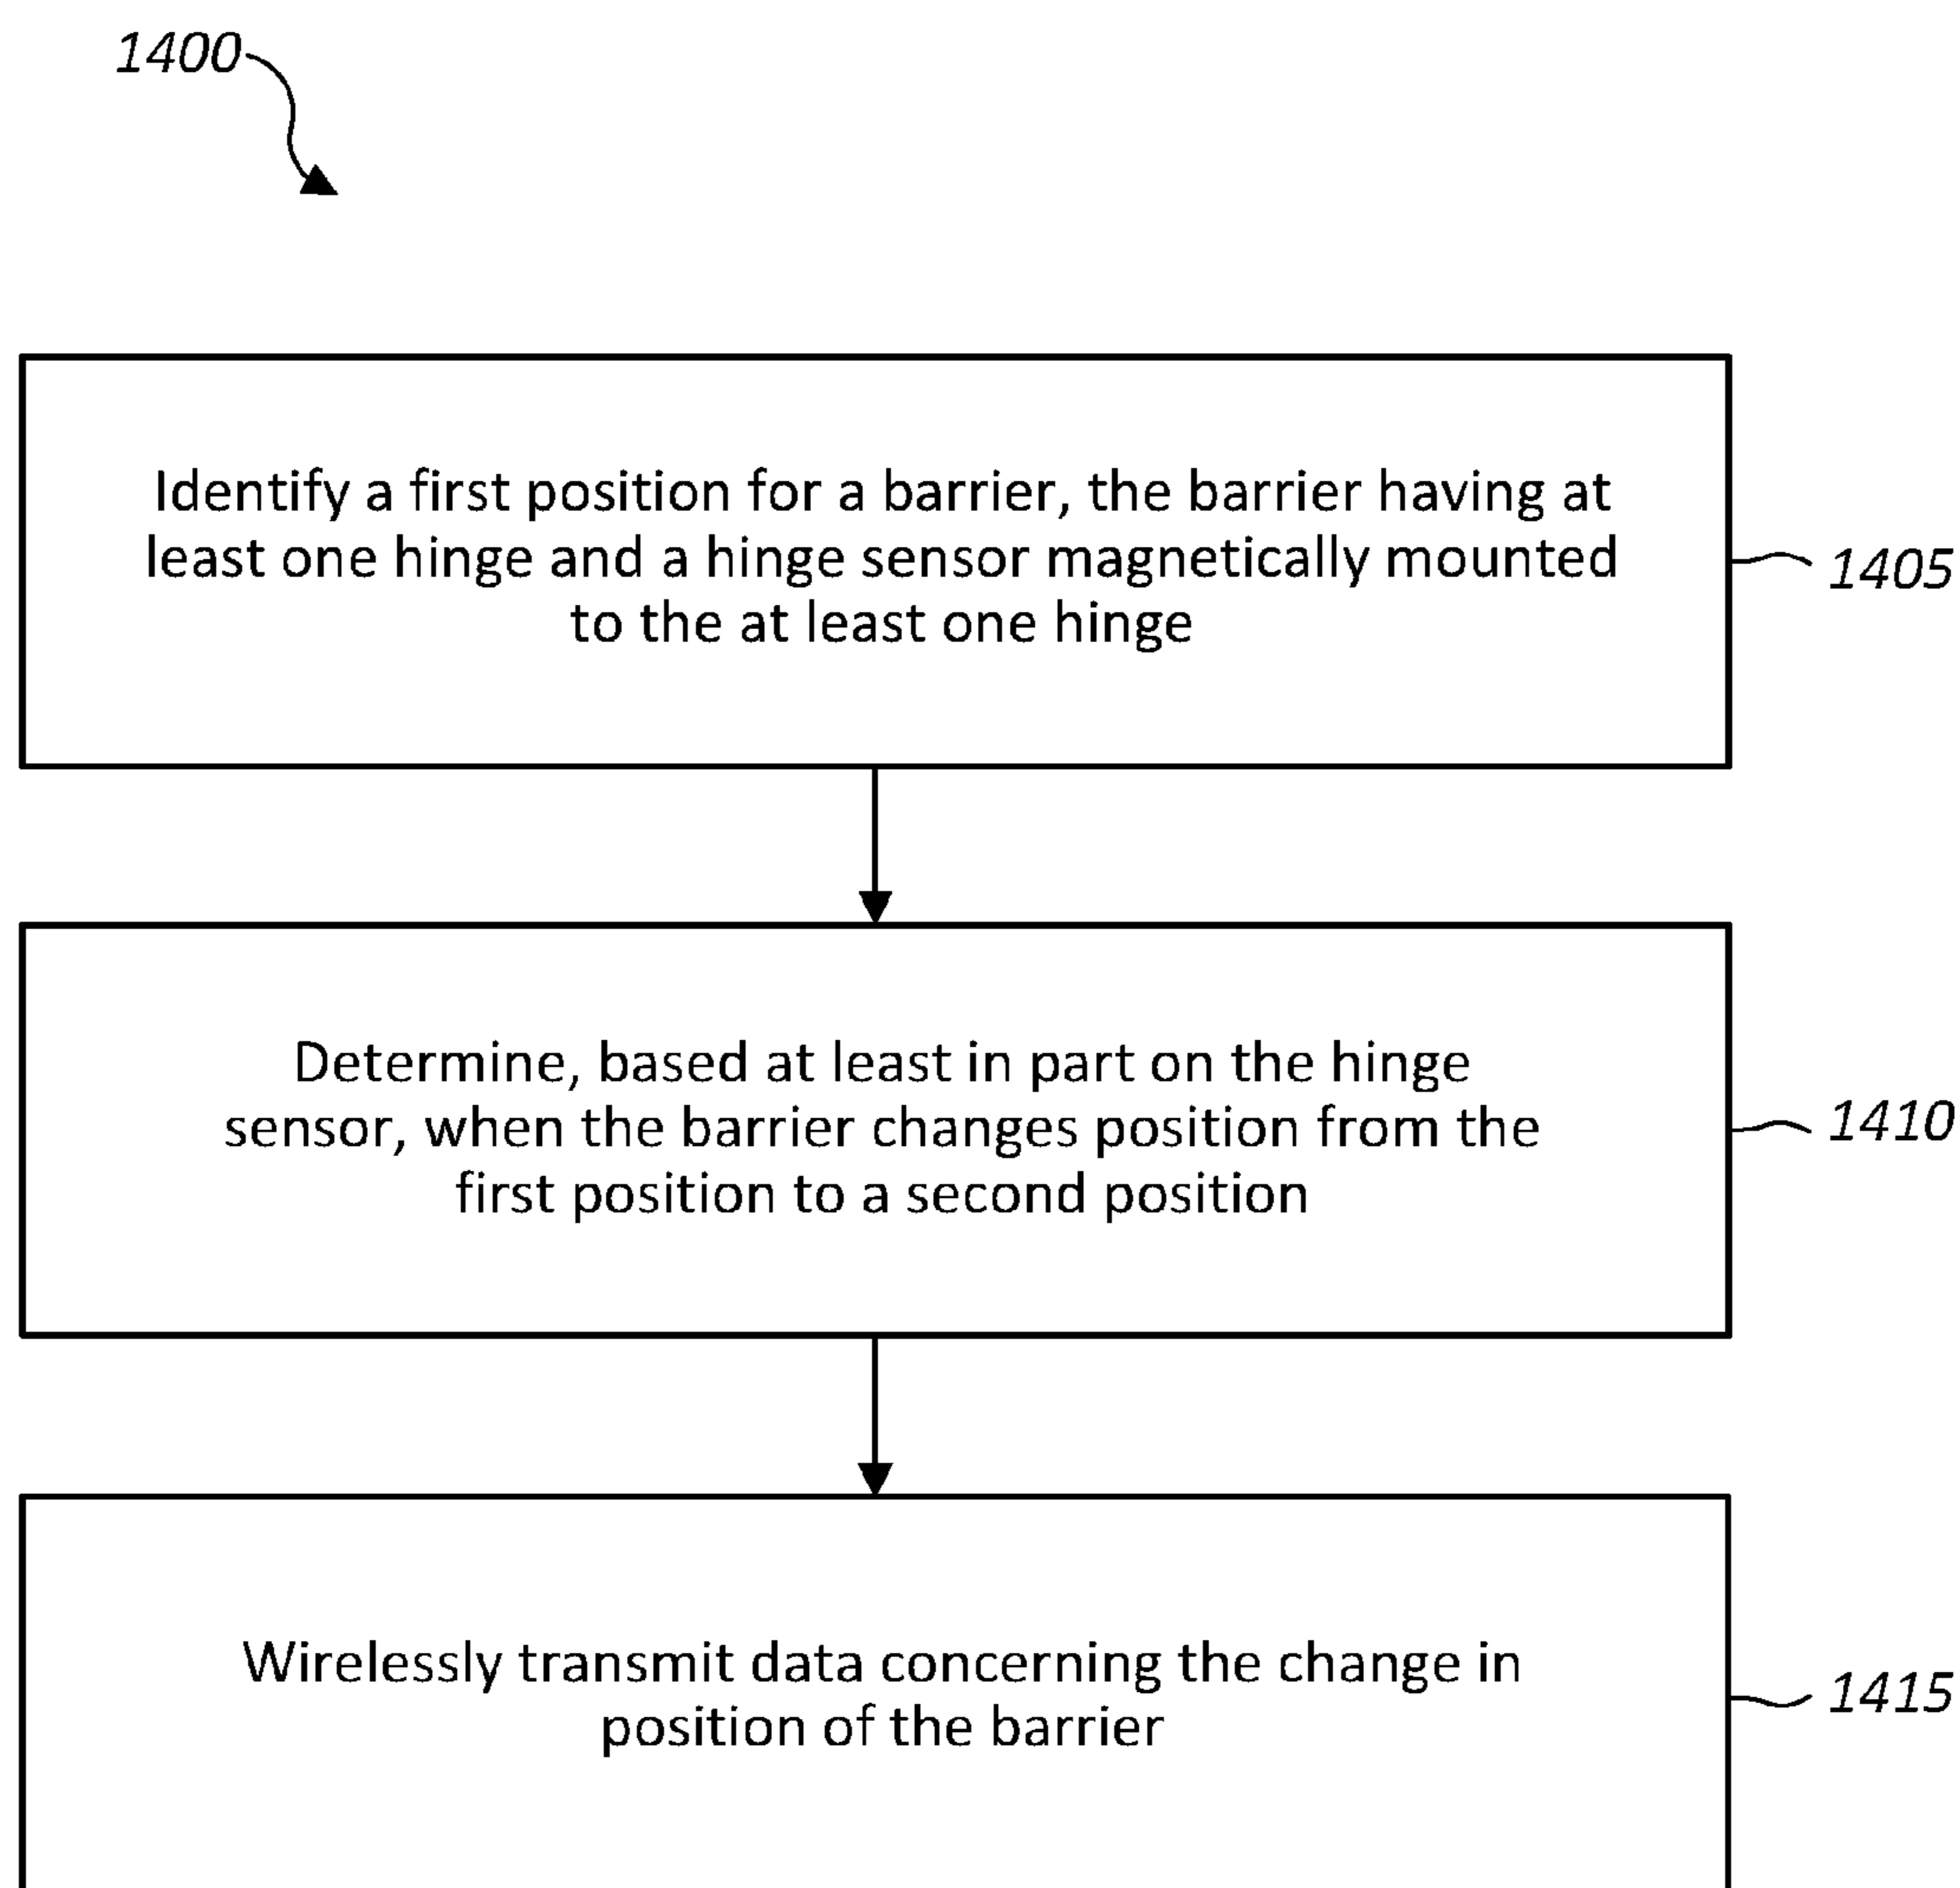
1400

Identify a first position for a barrier, the barrier having at least one hinge and a hinge sensor magnetically mounted to the at least one hinge

1405

Determine, based at least in part on the hinge sensor, when the barrier changes position from the first position to a second position

1410

Wirelessly transmit data concerning the change in position of the barrier

1415